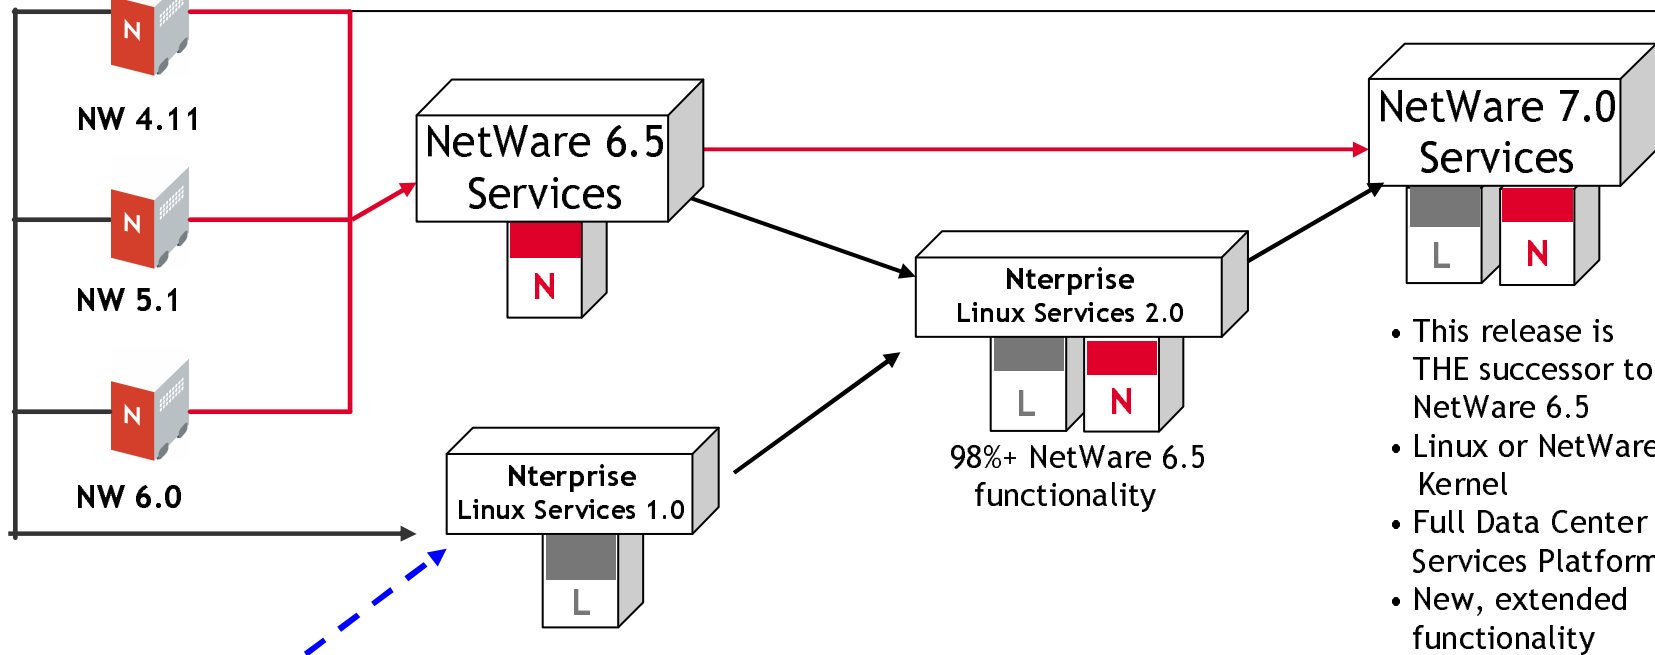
N

NW 4.11

N

NW 5.1

N

NW 6.0

NetWare 6.5 Services

N

Nterprise Linux Services 1.0

L

Nterprise Linux Services 2.0

L

N

98%+ NetWare 6.5 functionality

NetWare 7.0 Services

L

N

• This release is THE successor to NetWare 6.5
• Linux or NetWare Kernel
• Full Data Center Services Platform
• New, extended functionality